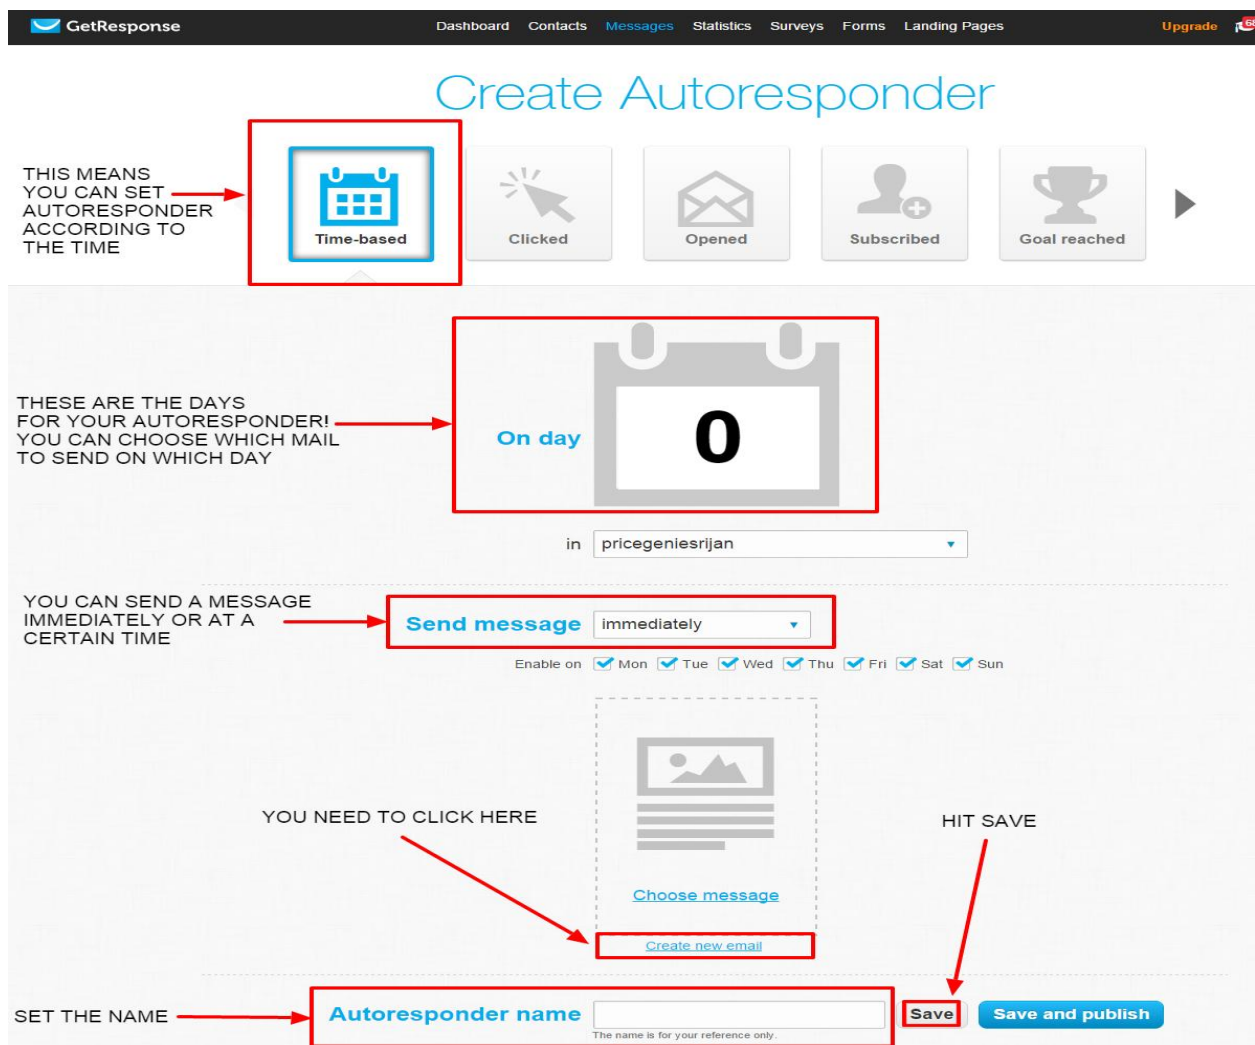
GetResponse Dashboard Contacts Messages Statistics Surveys Forms Landing Pages Upgrade 68

Create Autoresponder

THIS MEANS YOU CAN SET AUTORESPONDER ACCORDING TO THE TIME

Time-based Clicked Opened Subscribed Goal reached

THESE ARE THE DAYS FOR YOUR AUTORESPONDER! YOU CAN CHOOSE WHICH MAIL TO SEND ON WHICH DAY

On day 0

in pricegeniesrijan

YOU CAN SEND A MESSAGE IMMEDIATELY OR AT A CERTAIN TIME

Send message immediately

Enable on Mon Tue Wed Thu Fri Sat Sun

YOU NEED TO CLICK HERE

HIT SAVE

Choose message

Create new email

SET THE NAME

Autoresponder name

The name is for your reference only.

Save Save and publish